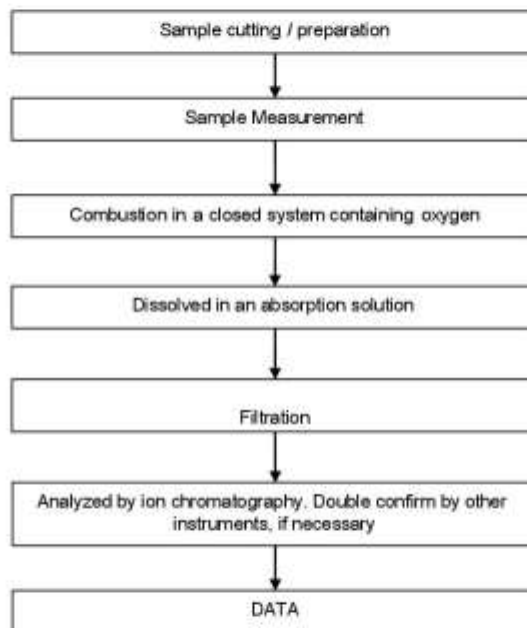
Sample cutting / preparation

Sample Measurement

Combustion in a closed system containing oxygen

Dissolved in an absorption solution

Filtration

Analyzed by ion chromatography. Double confirm by other instruments, if necessary

DATA